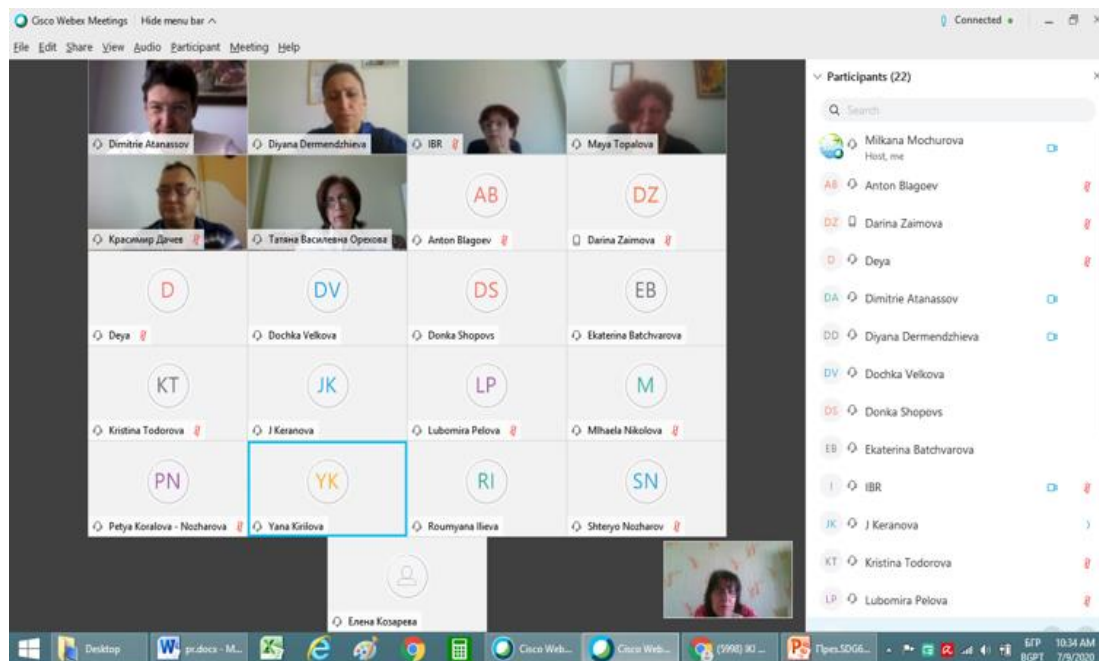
Cisco Webex Meetings | Hide menu bar ^
Connected •

File Edit Share View Audio Participant Meeting Help

Dimitrie Atanassov
Diyana Dermendzhieva
IBR
Maya Topalova
Красимир Дачев
Татяна Василевна Орехова
AB
Anton Blagoev
DZ
Darina Zaimova
D
Deya
DV
Dochka Velkova
DS
Donka Shopovs
EB
Ekaterina Batchvarova
KT
Kristina Todorova
JK
J Keranova
LP
Lubomira Pelova
M
Mihaela Nikolova
PN
Petya Koralova - Nozharova
YK
Yana Kirilova
RI
Roumyana Ilieva
SN
Shteryo Nozharov
Елена Козарева

Participants (22)
Search
Milkana Mochurova
Host, me
AB Anton Blagoev
DZ Darina Zaimova
D Deya
DA Dimitrie Atanassov
DD Diyana Dermendzhieva
DV Dochka Velkova
DS Donka Shopovs
EB Ekaterina Batchvarova
I IBR
JK J Keranova
KT Kristina Todorova
LP Lubomira Pelova

Desktop
pr.docx - M...
Cisco Web...
Cisco Web...
(5998) Ю ...
През.SDG6...
БГР BGPT
10:34 AM 7/9/2020